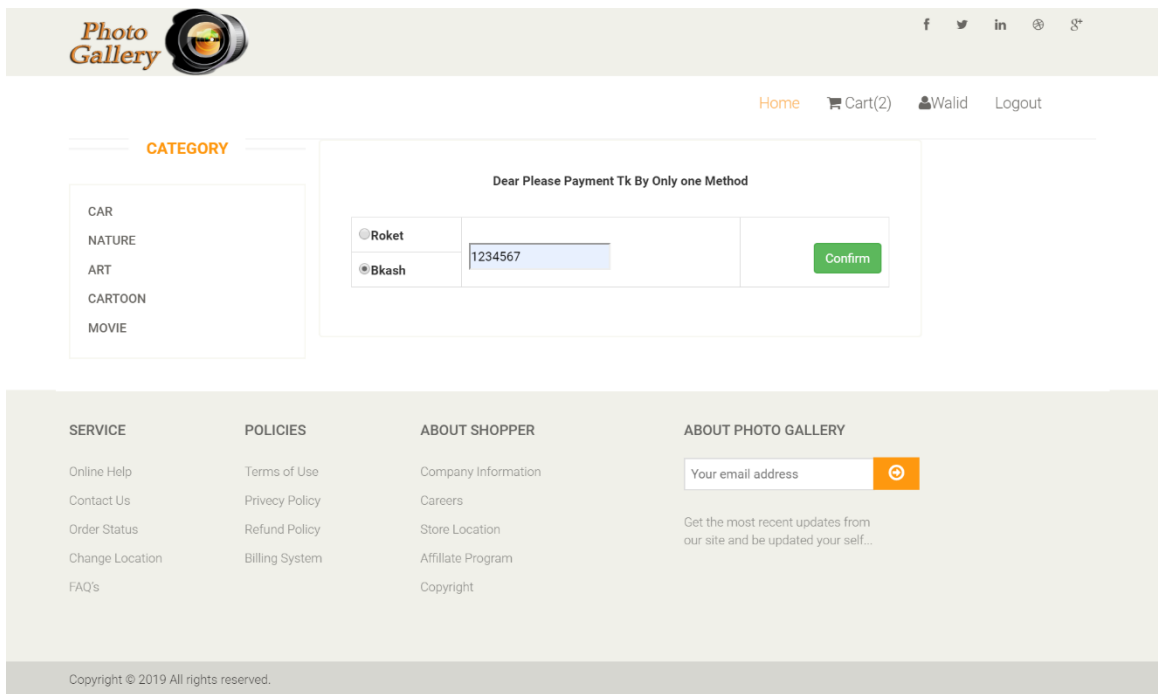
Photo Gallery

f in

Home Cart(2) Walid Logout

CATEGORY

CAR
NATURE
ART
CARTOON
MOVIE

Dear Please Payment Tk By Only one Method

| Roket | 1234567 | Confirm |
|---|---|---|
| Bkash | | |

SERVICE
Online Help
Contact Us
Order Status
Change Location
FAQ's

POLICIES
Terms of Use
Privecy Policy
Refund Policy
Billing System

ABOUT SHOPPER
Company Information
Careers
Store Location
Affillate Program
Copyright

ABOUT PHOTO GALLERY
Your email address

Get the most recent updates from our site and be updated your self...

Copyright © 2019 All rights reserved.